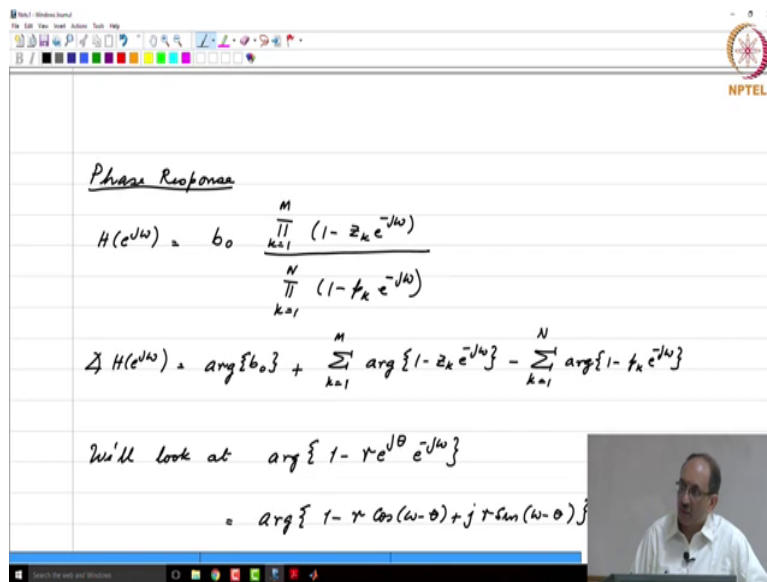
Note1 - Windows Journal
File Edit View Insert Actions Tools Help

NPTEL

Phase Response

$H(e^{j\omega}) = b_0 \frac{\prod_{k=1}^{M} (1 - z_k e^{-j\omega})}{\prod_{k=1}^{N} (1 - p_k e^{-j\omega})}$

$\measuredangle H(e^{j\omega}) = \arg\{b_0\} + \sum_{k=1}^{M} \arg\{1 - z_k e^{-j\omega}\} - \sum_{k=1}^{N} \arg\{1 - p_k e^{-j\omega}\}$

We'll look at $\arg\{ 1 - r e^{j\theta} e^{-j\omega}\}$

$= \arg\{ 1 - r \cos(\omega - \theta) + j r \sin(\omega - \theta)\}$

Search the web and Windows